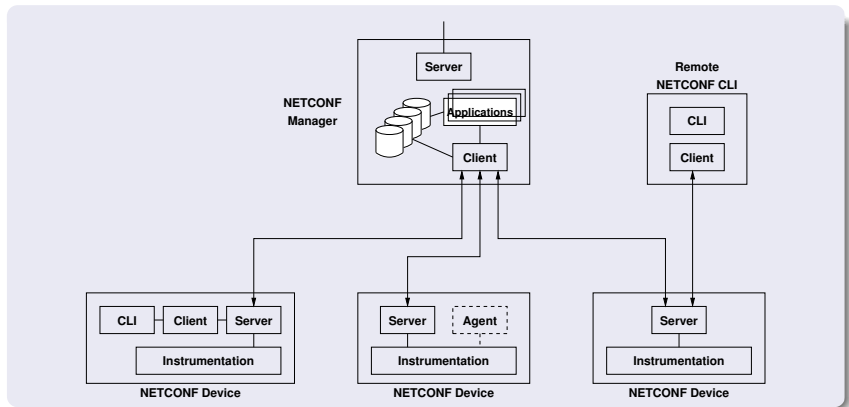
Server

NETCONF Manager

Applications

Client

Remote NETCONF CLI

CLI

Client

CLI

Client

Server

Instrumentation

NETCONF Device

Server

Agent

Instrumentation

NETCONF Device

Server

Instrumentation

NETCONF Device